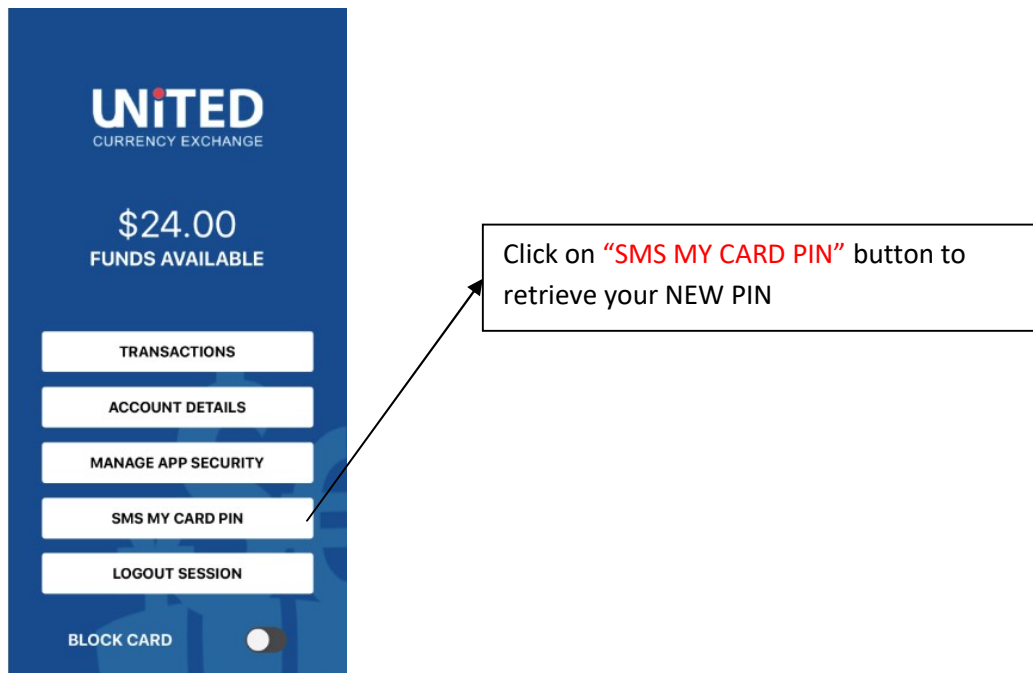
UNiTED
CURRENCY EXCHANGE

$24.00
FUNDS AVAILABLE

TRANSACTIONS

ACCOUNT DETAILS

MANAGE APP SECURITY

SMS MY CARD PIN

LOGOUT SESSION

BLOCK CARD

Click on “SMS MY CARD PIN” button to retrieve your NEW PIN